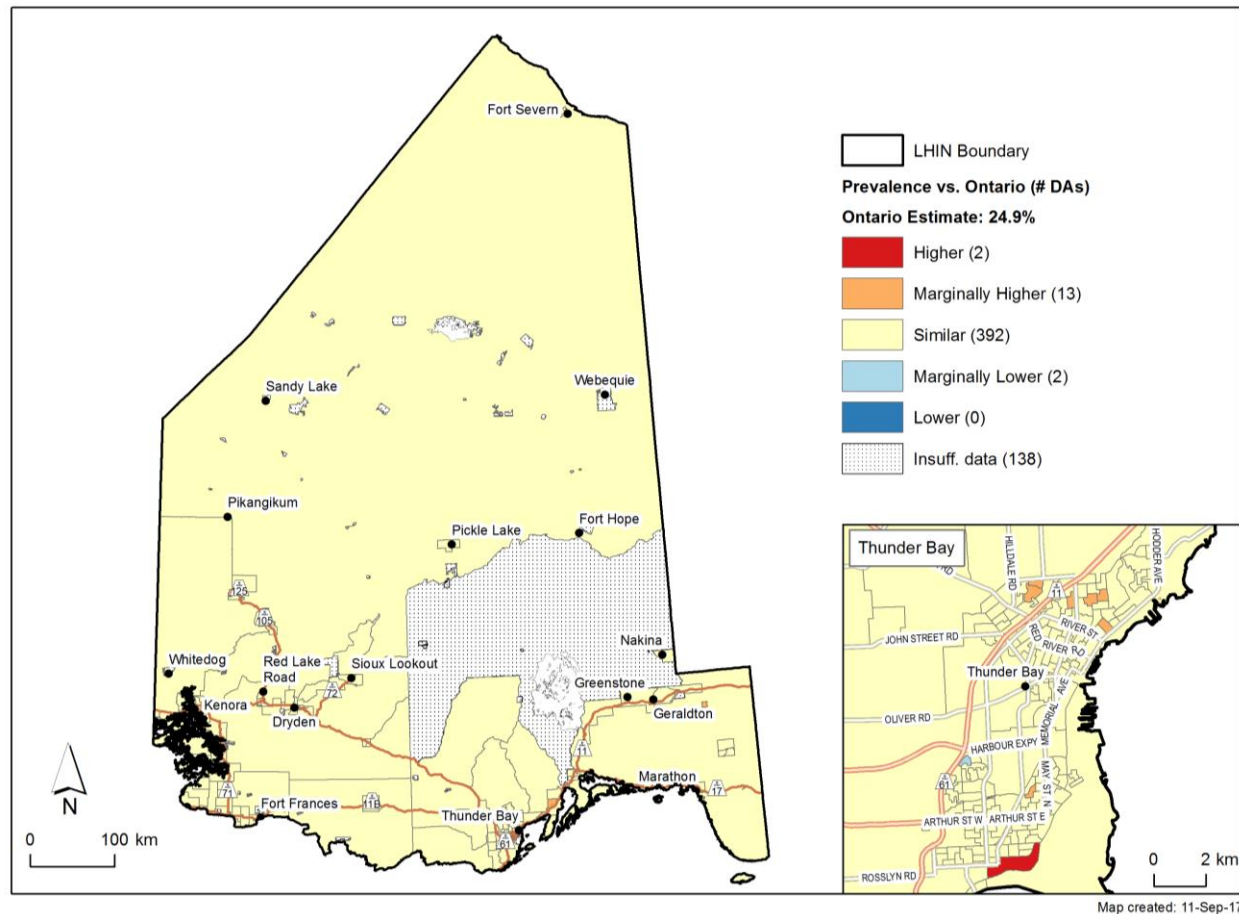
Fort Severn

LHIN Boundary

Prevalence vs. Ontario (# DAs)

Ontario Estimate: 24.9%

Higher (2)

Marginally Higher (13)

Similar (392)

Marginally Lower (2)

Lower (0)

Insuff. data (138)

Sandy Lake

Webequie

Pikangikum

Pickle Lake

Fort Hope

125

105

Nakina

Whitedog

Red Lake Road

Sioux Lookout

72

Greenstone

Geraldton

Kenora

Dryden

11

Marathon

17

71

Fort Frances

11B

Thunder Bay

61

N

0 100 km

Thunder Bay

HILLDALE RD

HODDER AVE

11

JOHN STREET RD

RIVER ST

RED RIVER RD

Thunder Bay

MEMORIAL AVE

OLIVER RD

HARBOUR EXPY

61

MAY ST N

ARTHUR ST W

ARTHUR ST E

ROSSLYN RD

0 2 km

Map created: 11-Sep-17